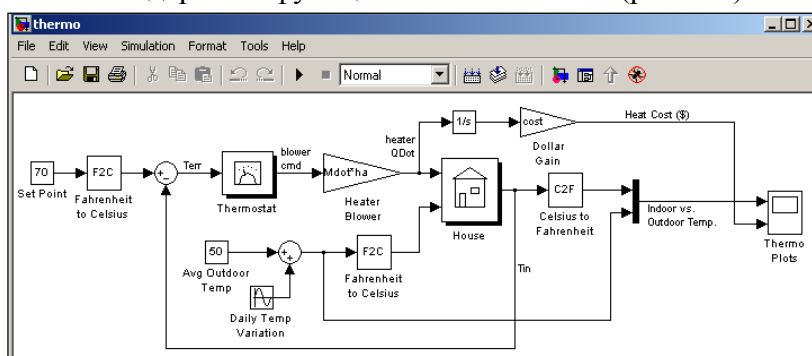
thermo

File Edit View Simulation Format Tools Help

Normal

70
Set Point

F2C
Fahrenheit to Celsius

Terr

blower cmd

Thermostat

Mdot*ha
Heater Blower

heater QDot

1/s

cost
Dollar Gain

Heat Cost ($)

House

C2F
Celsius to Fahrenheit

Indoor vs. Outdoor Temp.

Thermo Plots

50
Avg Outdoor Temp

Daily Temp Variation

F2C
Fahrenheit to Celsius

Tin